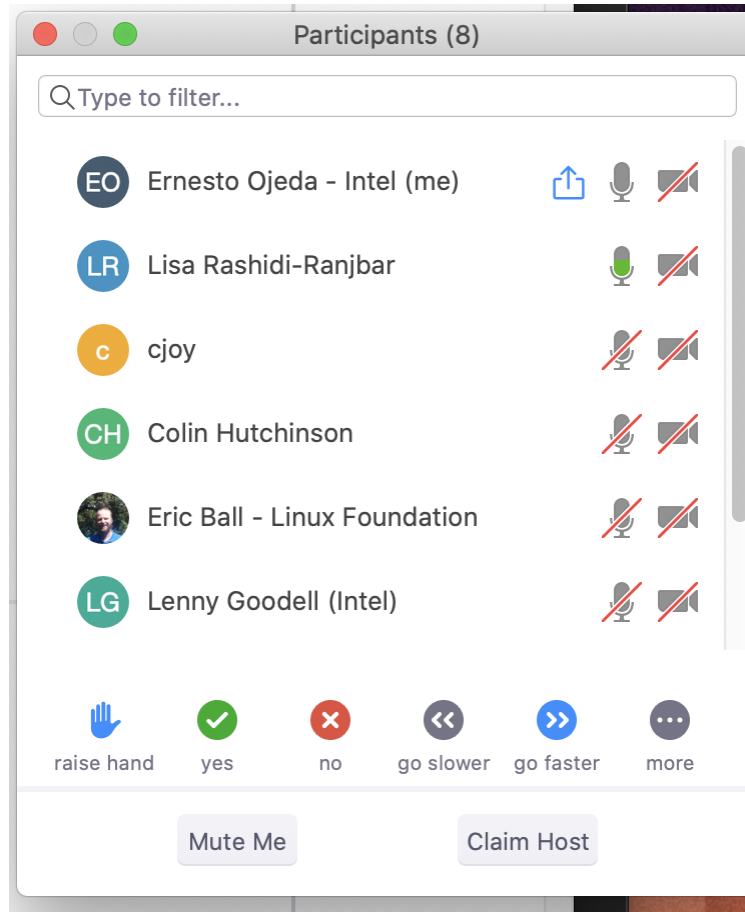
Participants (8)

Type to filter...

EO Ernesto Ojeda - Intel (me)

LR Lisa Rashidi-Ranjbar

c cjoy

CH Colin Hutchinson

Eric Ball - Linux Foundation

LG Lenny Goodell (Intel)

raise hand yes no go slower go faster more

Mute Me Claim Host